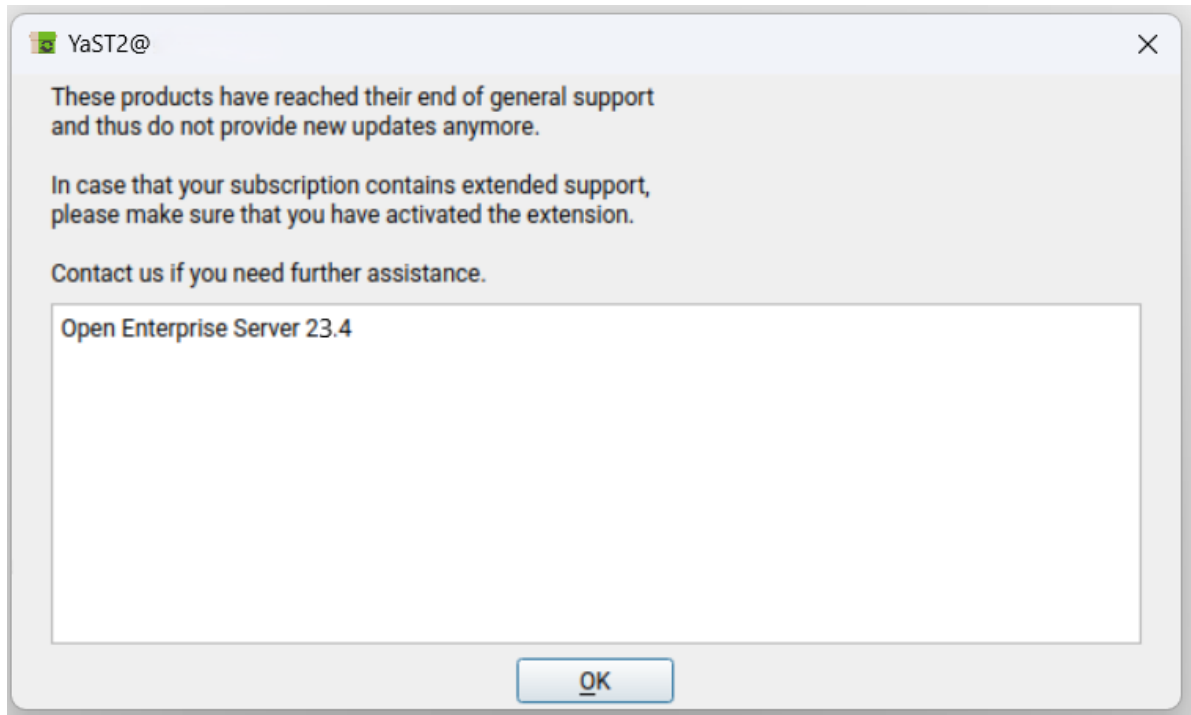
YaST2@

These products have reached their end of general support and thus do not provide new updates anymore.

In case that your subscription contains extended support, please make sure that you have activated the extension.

Contact us if you need further assistance.

Open Enterprise Server 23.4

OK